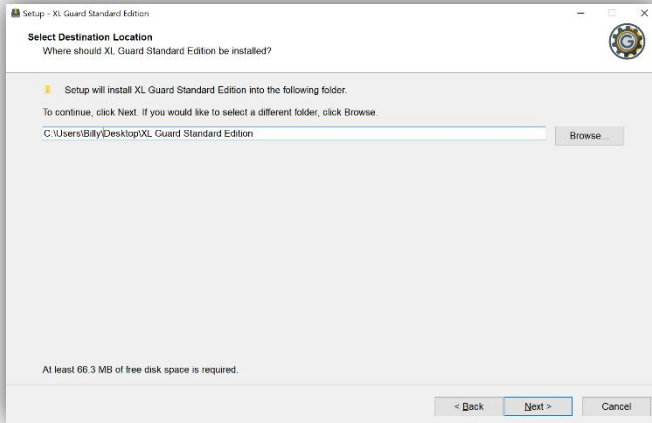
Setup - XL Guard Standard Edition

Select Destination Location
Where should XL Guard Standard Edition be installed?

Setup will install XL Guard Standard Edition into the following folder.

To continue, click Next. If you would like to select a different folder, click Browse.

C:\Users\Billy\Desktop\XL Guard Standard Edition

Browse...

At least 66.3 MB of free disk space is required.

< Back

Next >

Cancel